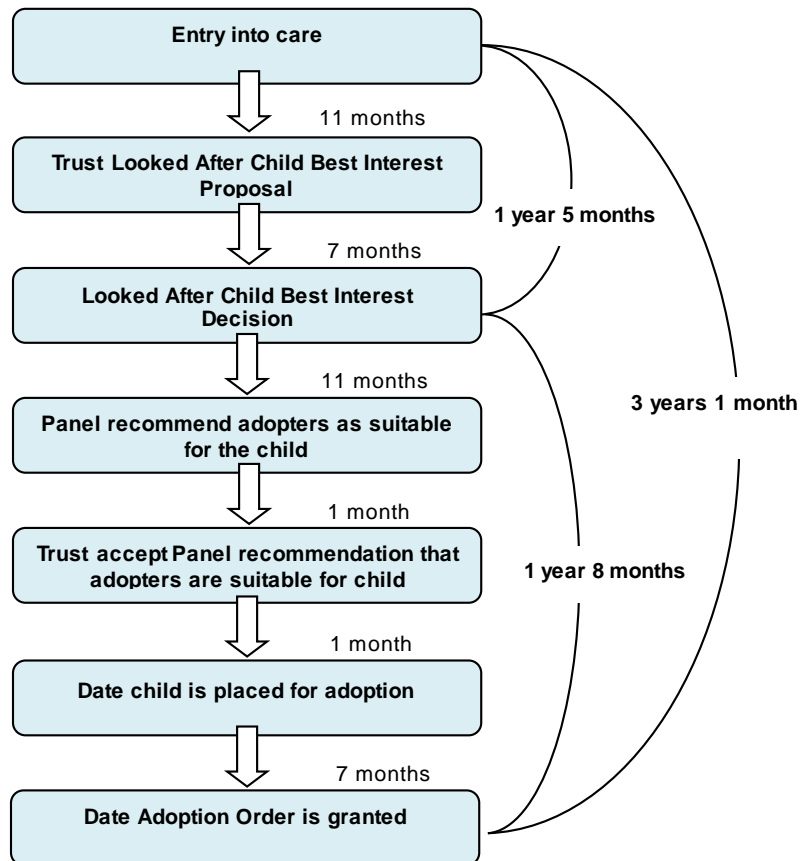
Entry into care

11 months

Trust Looked After Child Best Interest Proposal

7 months

Looked After Child Best Interest Decision

11 months

Panel recommend adopters as suitable for the child

1 month

Trust accept Panel recommendation that adopters are suitable for child

1 month

Date child is placed for adoption

7 months

Date Adoption Order is granted

1 year 5 months

3 years 1 month

1 year 8 months